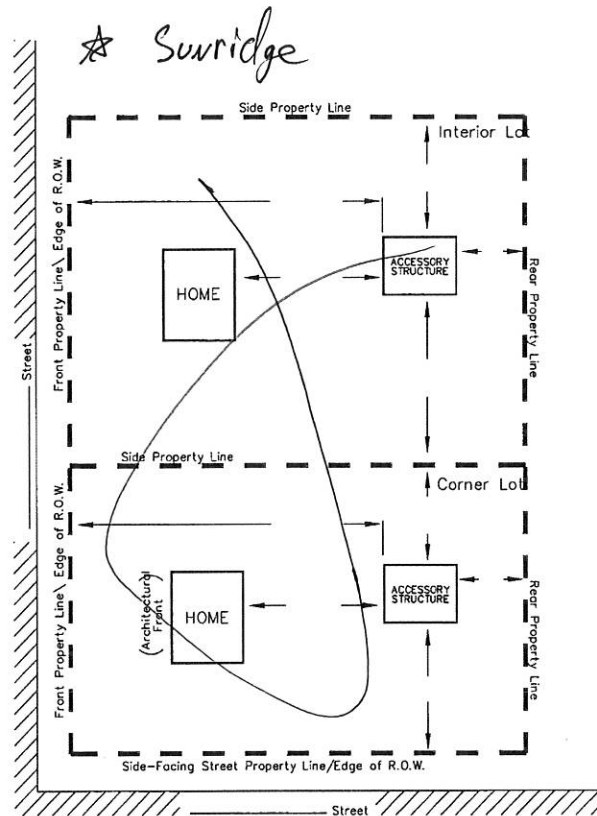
☆ Sunridge

Side Property Line

Interior Lot

Front Property Line\ Edge of R.O.W.

HOME

ACCESSORY STRUCTURE

Rear Property Line

Street

Side Property Line

Corner Lot

Front Property Line\ Edge of R.O.W.

(Architectural Front)

HOME

ACCESSORY STRUCTURE

Rear Property Line

Side-Facing Street Property Line/Edge of R.O.W.

Street